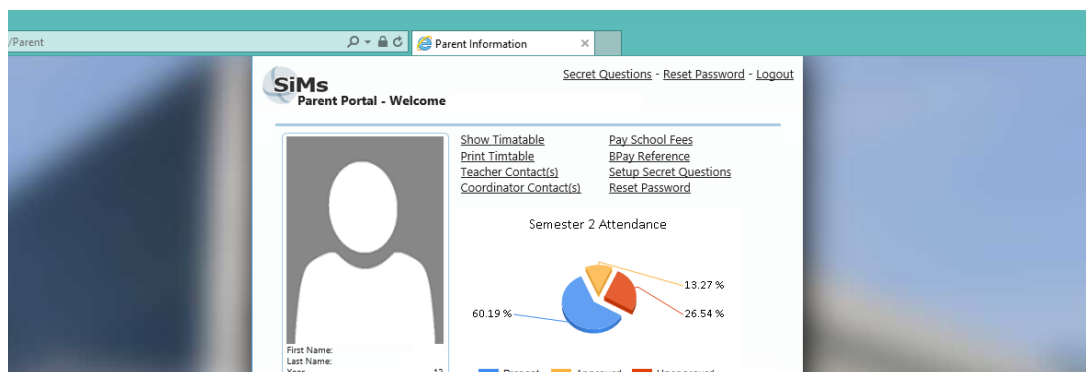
/Parent

Parent Information

SiMs
Parent Portal - Welcome

Secret Questions - Reset Password - Logout

Show Timatable
Print Timtable
Teacher Contact(s)
Coordinator Contact(s)

Pay School Fees
BPay Reference
Setup Secret Questions
Reset Password

Semester 2 Attendance

13.27 %
26.54 %
60.19 %

First Name:
Last Name:
Year: 12

Present Approved Unapproved